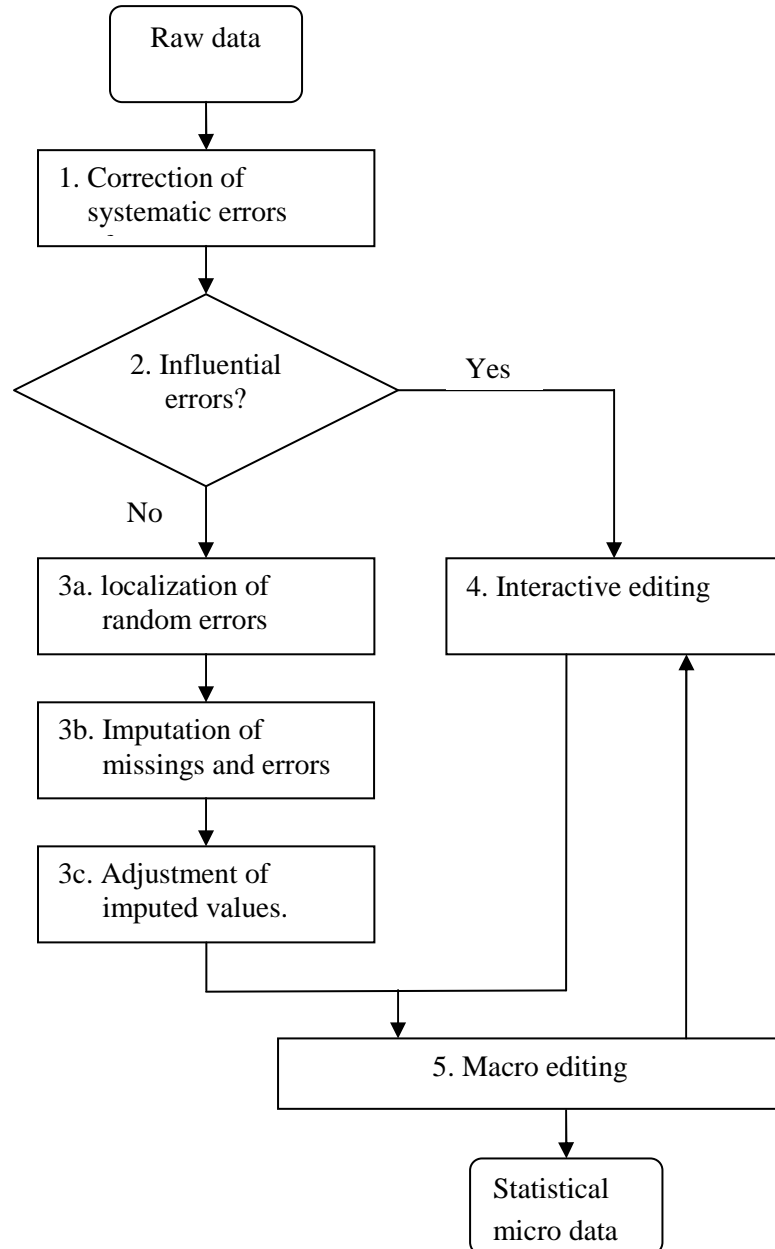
Raw data

1. Correction of systematic errors

2. Influential errors?

Yes

No

3a. localization of random errors

4. Interactive editing

3b. Imputation of missings and errors

3c. Adjustment of imputed values.

5. Macro editing

Statistical micro data